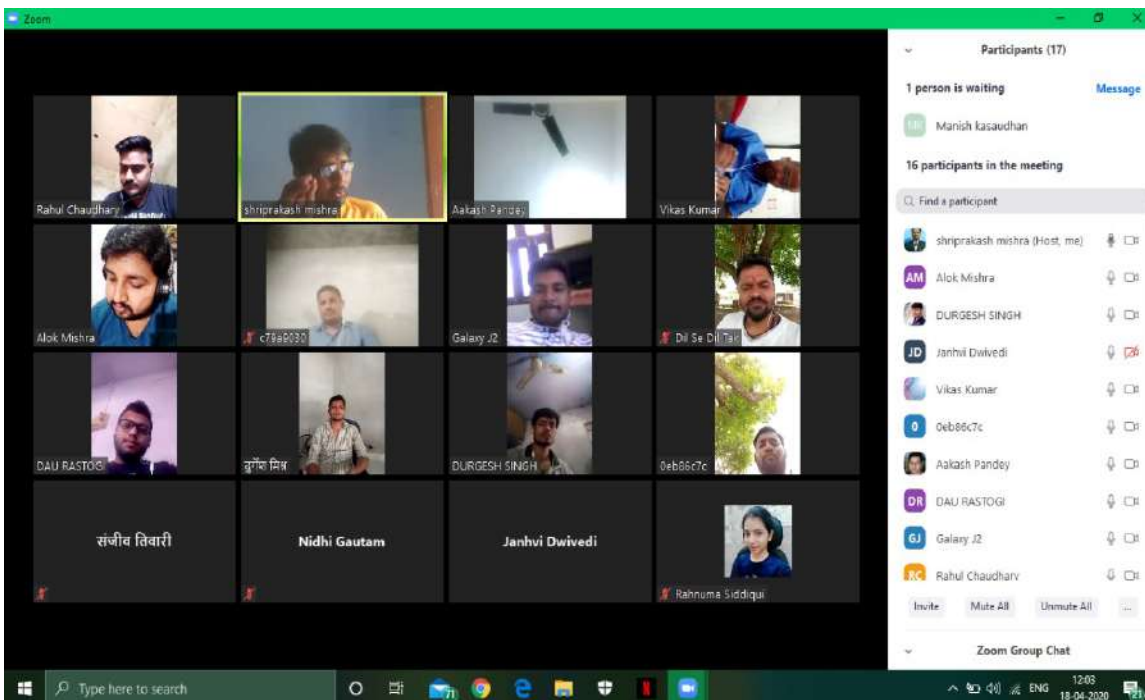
Zoom

Rahul Chaudhary
shriprakash mishra
Aakash Pandey
Vikas Kumar
Alok Mishra
c79a9030
Galaxy J2
Dil Se Dil Tak
DAU RASTOGI
दुर्गेश मिश्र
DURGESH SINGH
0eb86c7c
संजीव तिवारी
Nidhi Gautam
Janhvi Dwivedi
Rahnuma Siddiqui

Participants (17)

1 person is waiting
Message
MK Manish kasaudhan

16 participants in the meeting

Find a participant

shriprakash mishra (Host, me)
AM Alok Mishra
DURGESH SINGH
JD Janhvi Dwivedi
Vikas Kumar
0 0eb86c7c
Aakash Pandey
DR DAU RASTOGI
GJ Galaxy J2
RC Rahul Chaudhary

Invite
Mute All
Unmute All
...

Zoom Group Chat

Type here to search

ENG
12:03
18-04-2020